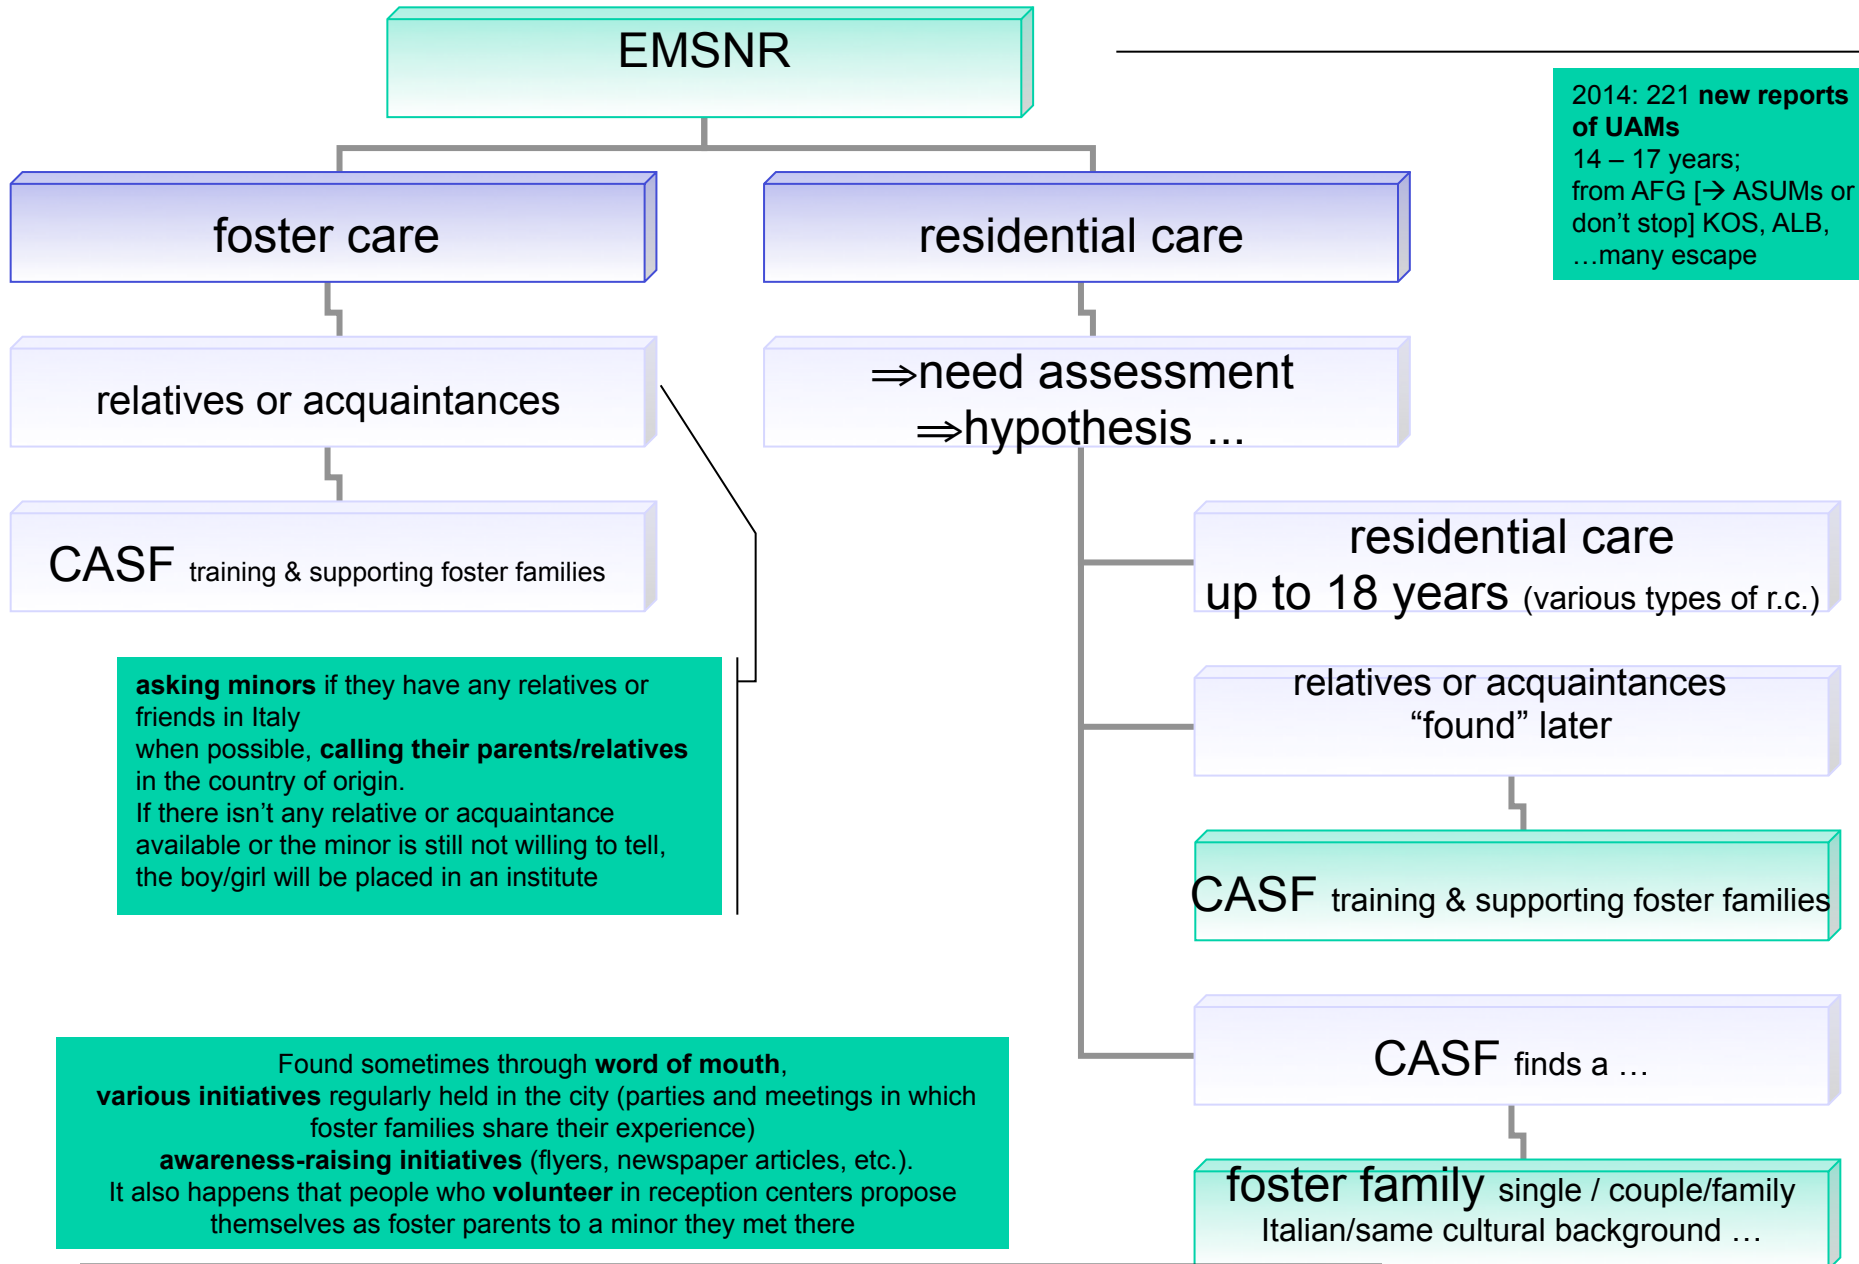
EMSNR

2014: 221 new reports of UAMs
14 – 17 years;
from AFG [→ ASUMs or don't stop] KOS, ALB, …many escape

foster care

residential care

relatives or acquaintances

⇒need assessment
⇒hypothesis ...

CASF training & supporting foster families

residential care
up to 18 years (various types of r.c.)

asking minors if they have any relatives or friends in Italy
when possible, calling their parents/relatives in the country of origin.
If there isn't any relative or acquaintance available or the minor is still not willing to tell, the boy/girl will be placed in an institute

relatives or acquaintances
"found" later

CASF training & supporting foster families

Found sometimes through word of mouth,
various initiatives regularly held in the city (parties and meetings in which foster families share their experience)
awareness-raising initiatives (flyers, newspaper articles, etc.).
It also happens that people who volunteer in reception centers propose themselves as foster parents to a minor they met there

CASF finds a …

foster family single / couple/family
Italian/same cultural background …